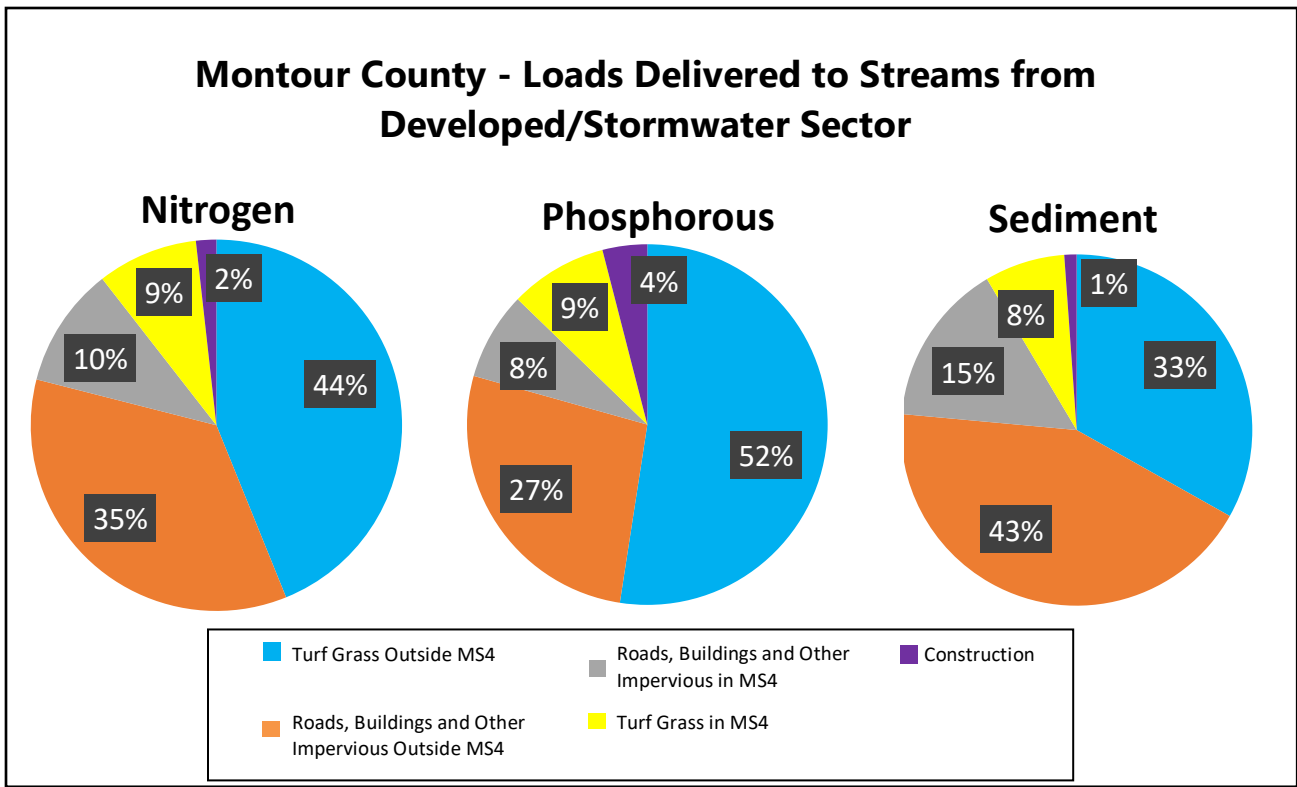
Montour County - Loads Delivered to Streams from Developed/Stormwater Sector

Nitrogen

2%
9%
10%
44%
35%

Phosphorous

4%
9%
8%
52%
27%

Sediment

1%
8%
15%
33%
43%

Turf Grass Outside MS4
Roads, Buildings and Other Impervious in MS4
Construction
Roads, Buildings and Other Impervious Outside MS4
Turf Grass in MS4